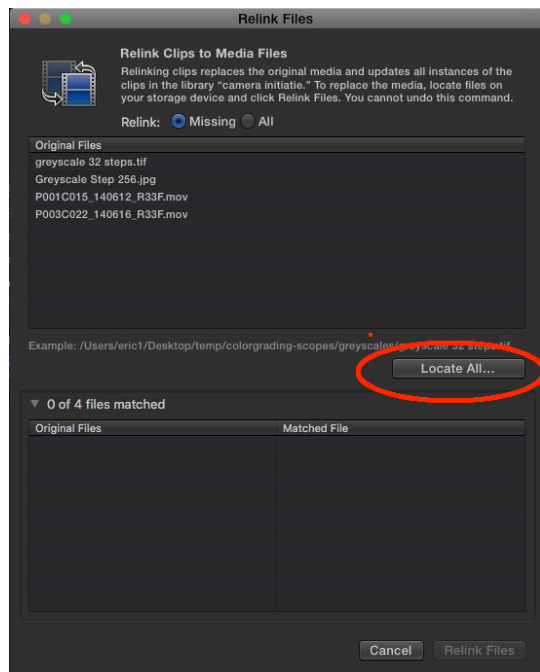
Relink Files

Relink Clips to Media Files

Relinking clips replaces the original media and updates all instances of the clips in the library "camera initiatie." To replace the media, locate files on your storage device and click Relink Files. You cannot undo this command.

Relink: Missing All

Original Files
greyscale 32 steps.tif
Greyscale Step 256.jpg
P001C015_140612_R33F.mov
P003C022_140616_R33F.mov

Example: /Users/eric1/Desktop/temp/colorgrading-scopes/greyscales/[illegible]scale 32 steps.tif

Locate All...

0 of 4 files matched

| Original Files | Matched File |
|---|---|

Cancel Relink Files